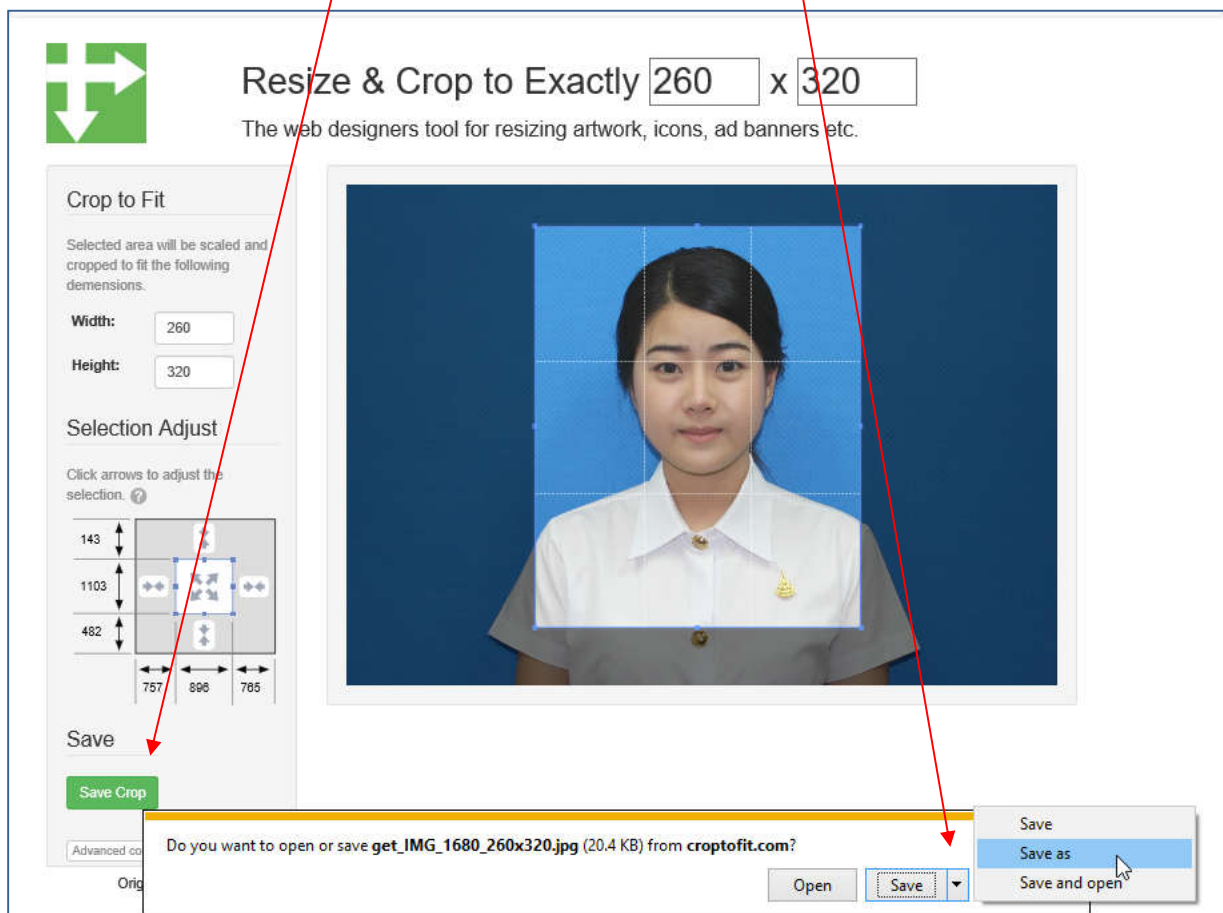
Resize & Crop to Exactly 260 x 320

The web designers tool for resizing artwork, icons, ad banners etc.

Crop to Fit

Selected area will be scaled and cropped to fit the following demensions.

Width: 260

Height: 320

Selection Adjust

Click arrows to adjust the selection.

143

1103

482

757

896

765

Save

Save Crop

Advanced co

Orig

Do you want to open or save **get_IMG_1680_260x320.jpg** (20.4 KB) from **croptofit.com**?

Open

Save

Save

Save as

Save and open